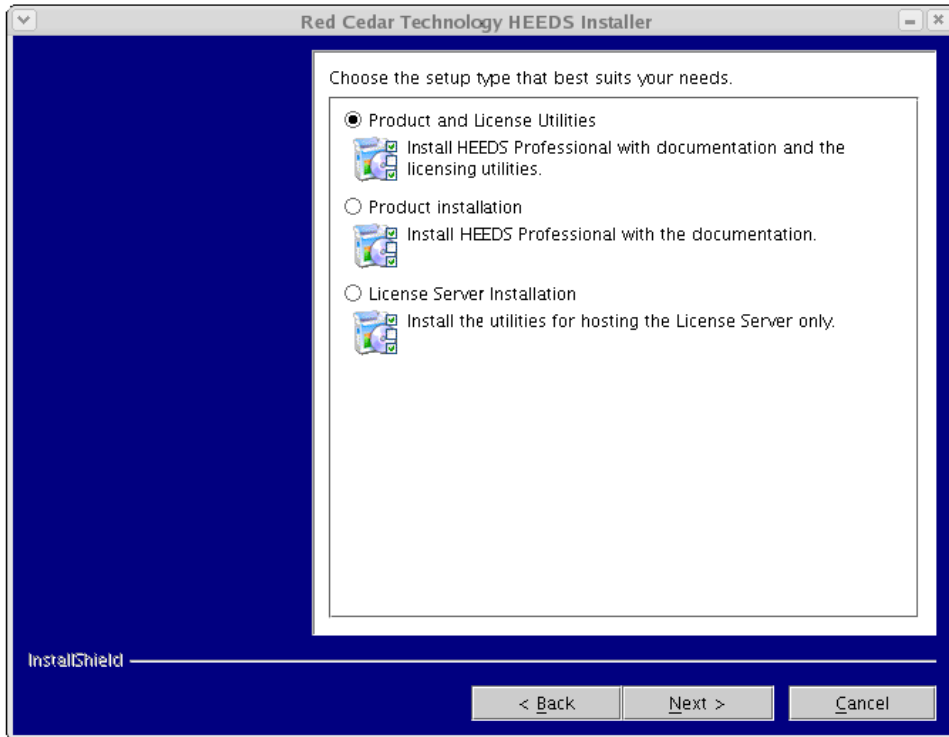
Red Cedar Technology HEEDS Installer

Choose the setup type that best suits your needs.

Product and License Utilities

Install HEEDS Professional with documentation and the licensing utilities.

Product installation

Install HEEDS Professional with the documentation.

License Server Installation

Install the utilities for hosting the License Server only.

InstallShield

< Back

Next >

Cancel